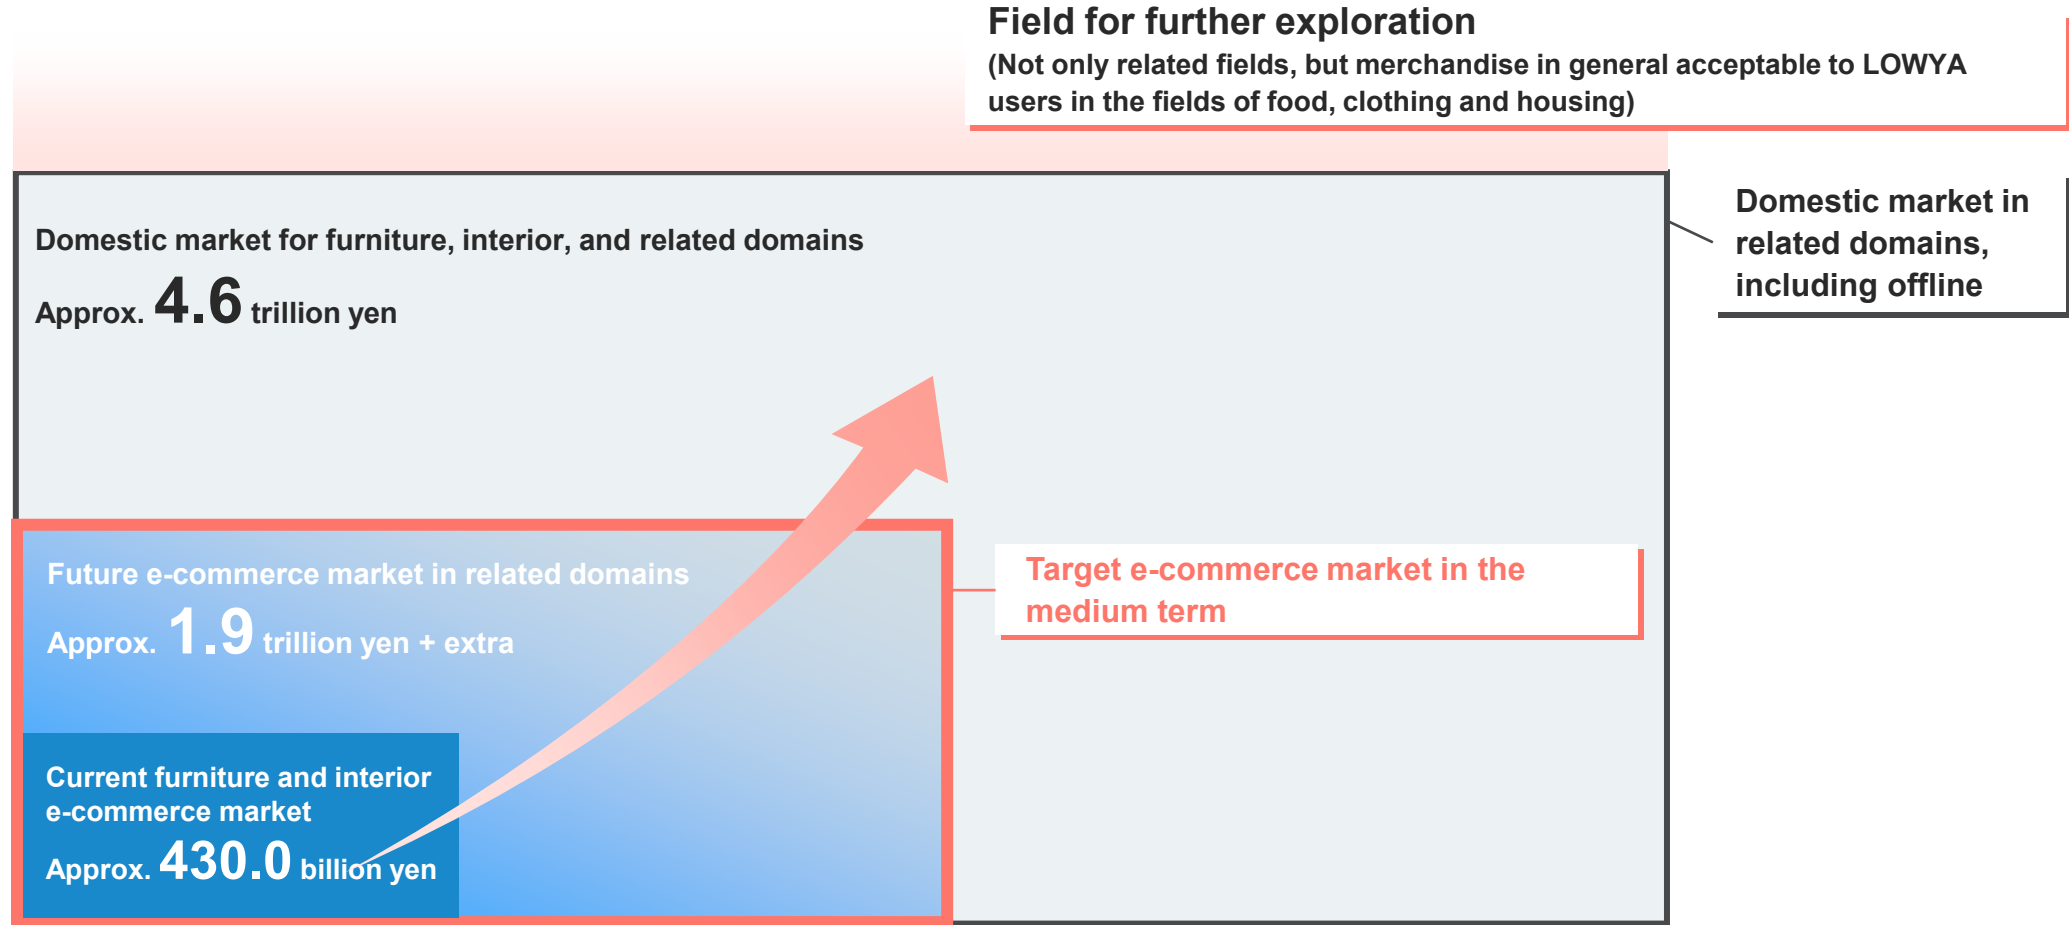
Field for further exploration
(Not only related fields, but merchandise in general acceptable to LOWYA users in the fields of food, clothing and housing)

Domestic market for furniture, interior, and related domains
Approx. 4.6 trillion yen

Domestic market in related domains, including offline

Future e-commerce market in related domains
Approx. 1.9 trillion yen + extra

Target e-commerce market in the medium term

Current furniture and interior e-commerce market
Approx. 430.0 billion yen